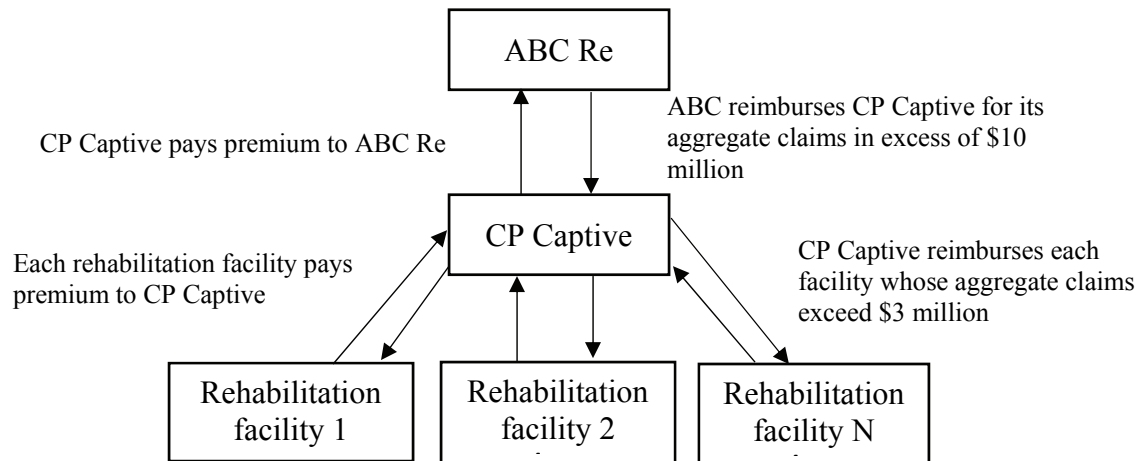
ABC Re

CP Captive pays premium to ABC Re

ABC reimburses CP Captive for its aggregate claims in excess of \$10 million

CP Captive

Each rehabilitation facility pays premium to CP Captive

CP Captive reimburses each facility whose aggregate claims exceed \$3 million

Rehabilitation facility 1

Rehabilitation facility 2

Rehabilitation facility N